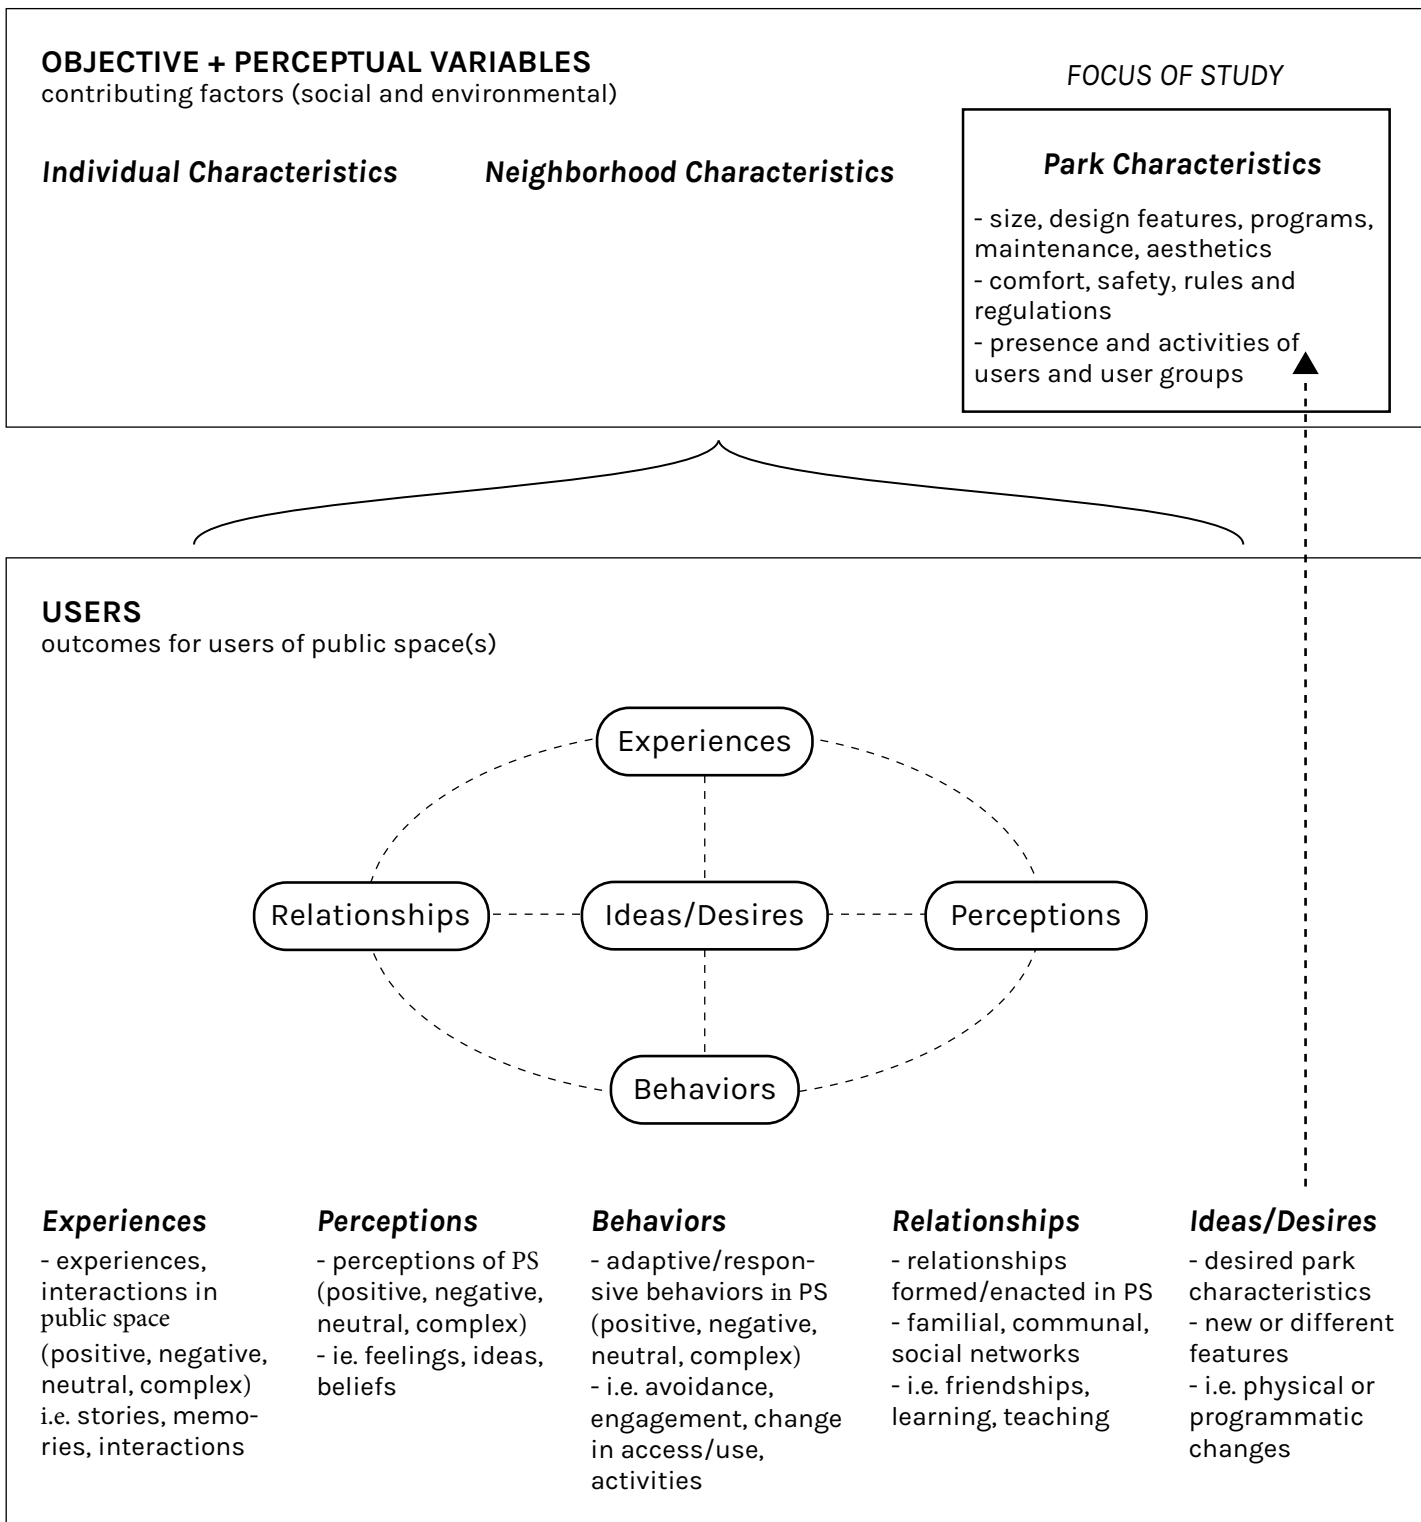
**OBJECTIVE + PERCEPTUAL VARIABLES**
contributing factors (social and environmental)

*FOCUS OF STUDY*

*Individual Characteristics*

*Neighborhood Characteristics*

*Park Characteristics*

- size, design features, programs, maintenance, aesthetics
- comfort, safety, rules and regulations
- presence and activities of users and user groups

**USERS**
outcomes for users of public space(s)

Experiences

Relationships

Ideas/Desires

Perceptions

Behaviors

*Experiences*
- experiences, interactions in public space (positive, negative, neutral, complex) i.e. stories, memories, interactions

*Perceptions*
- perceptions of PS (positive, negative, neutral, complex)
- ie. feelings, ideas, beliefs

*Behaviors*
- adaptive/responsive behaviors in PS (positive, negative, neutral, complex)
- i.e. avoidance, engagement, change in access/use, activities

*Relationships*
- relationships formed/enacted in PS
- familial, communal, social networks
- i.e. friendships, learning, teaching

*Ideas/Desires*
- desired park characteristics
- new or different features
- i.e. physical or programmatic changes